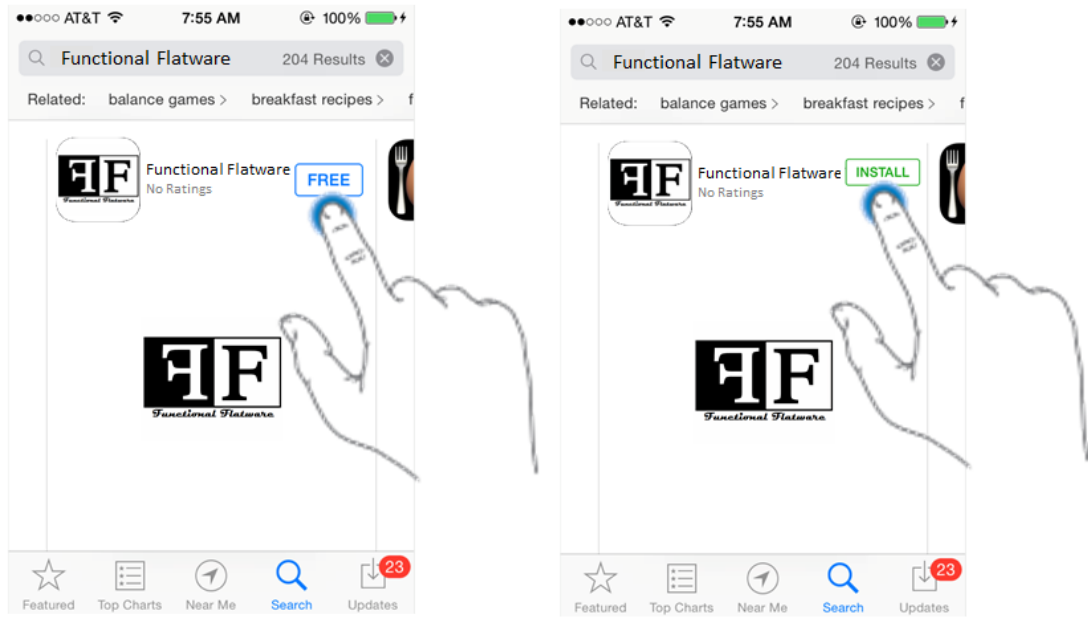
●●○○○ AT&T 7:55 AM 100%

Functional Flatware 204 Results

Related: balance games > breakfast recipes > f

FF Functional Flatware

Functional Flatware
No Ratings

FREE

FF Functional Flatware

Featured Top Charts Near Me Search 23 Updates

●●○○○ AT&T 7:55 AM 100%

Functional Flatware 204 Results

Related: balance games > breakfast recipes > f

FF Functional Flatware

Functional Flatware
No Ratings

INSTALL

FF Functional Flatware

Featured Top Charts Near Me Search 23 Updates